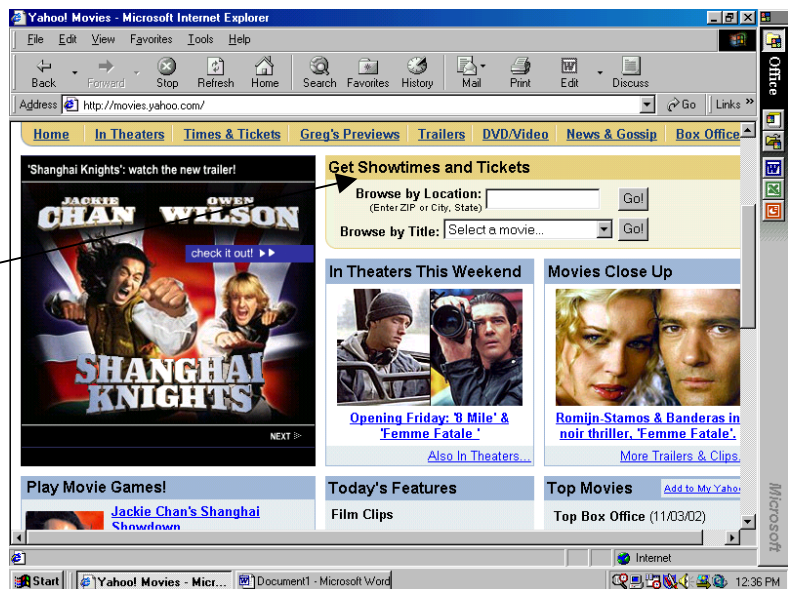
Yahoo! Movies - Microsoft Internet Explorer

File Edit View Favorites Tools Help

Back Forward Stop Refresh Home Search Favorites History Mail Print Edit Discuss

Address http://movies.yahoo.com/ Go Links »

Home | In Theaters | Times & Tickets | Greg's Previews | Trailers | DVD/Video | News & Gossip | Box Office

'Shanghai Knights': watch the new trailer!

JACKIE CHAN OWEN WILSON

check it out! ▸▸

SHANGHAI KNIGHTS

NEXT

Get Showtimes and Tickets

Browse by Location: (Enter ZIP or City, State) Go!

Browse by Title: Select a movie... Go!

In Theaters This Weekend

Opening Friday: '8 Mile' & 'Femme Fatale '

Also In Theaters...

Movies Close Up

Romijn-Stamos & Banderas in noir thriller, 'Femme Fatale'.

More Trailers & Clips

Play Movie Games!

Jackie Chan's Shanghai Showdown

Today's Features

Film Clips

Top Movies

Add to My Yahoo

Top Box Office (11/03/02)

Internet

Office

Microsoft

Start | Yahoo! Movies - Micr... | Document1 - Microsoft Word | 12:36 PM